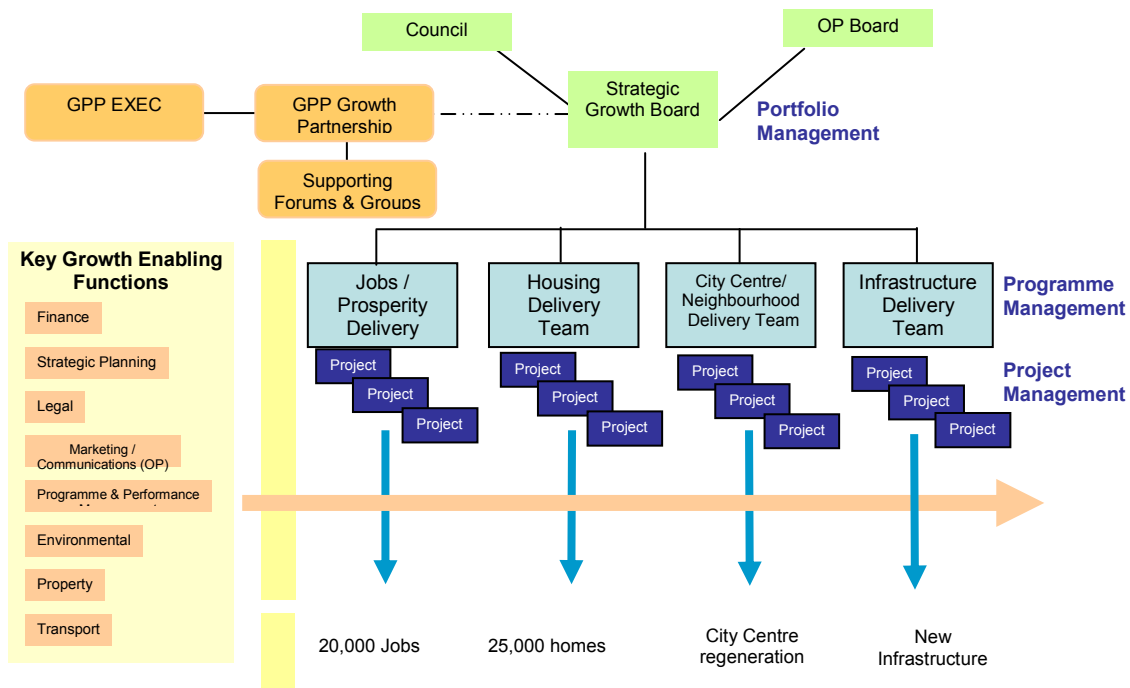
Council

OP Board

GPP EXEC

GPP Growth Partnership

Strategic Growth Board

Portfolio Management

Supporting Forums & Groups

Key Growth Enabling Functions

Finance

Strategic Planning

Legal

Marketing / Communications (OP)

Programme & Performance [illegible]

Environmental

Property

Transport

Jobs / Prosperity Delivery

Housing Delivery Team

City Centre/ Neighbourhood Delivery Team

Infrastructure Delivery Team

Programme Management

Project

Project

Project

Project

Project

Project

Project

Project

Project

Project

Project

Project

Project Management

20,000 Jobs

25,000 homes

City Centre regeneration

New Infrastructure